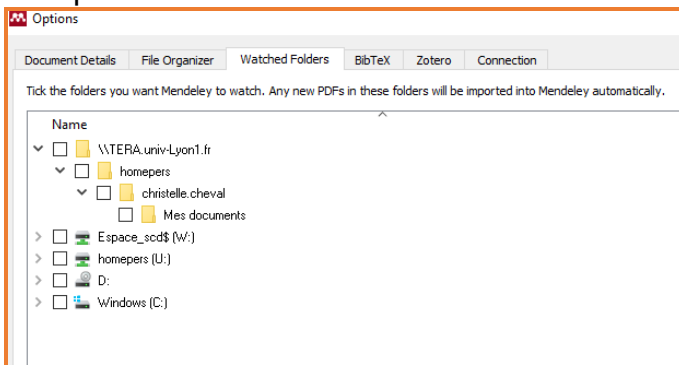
Options

Document Details | File Organizer | Watched Folders | BibTeX | Zotero | Connection

Tick the folders you want Mendeley to watch. Any new PDFs in these folders will be imported into Mendeley automatically.

Name

\\TERA.univ-Lyon1.fr
homepers
christelle.cheval
Mes documents
Espace_scd$ (W:)
homepers (U:)
D:
Windows (C:)